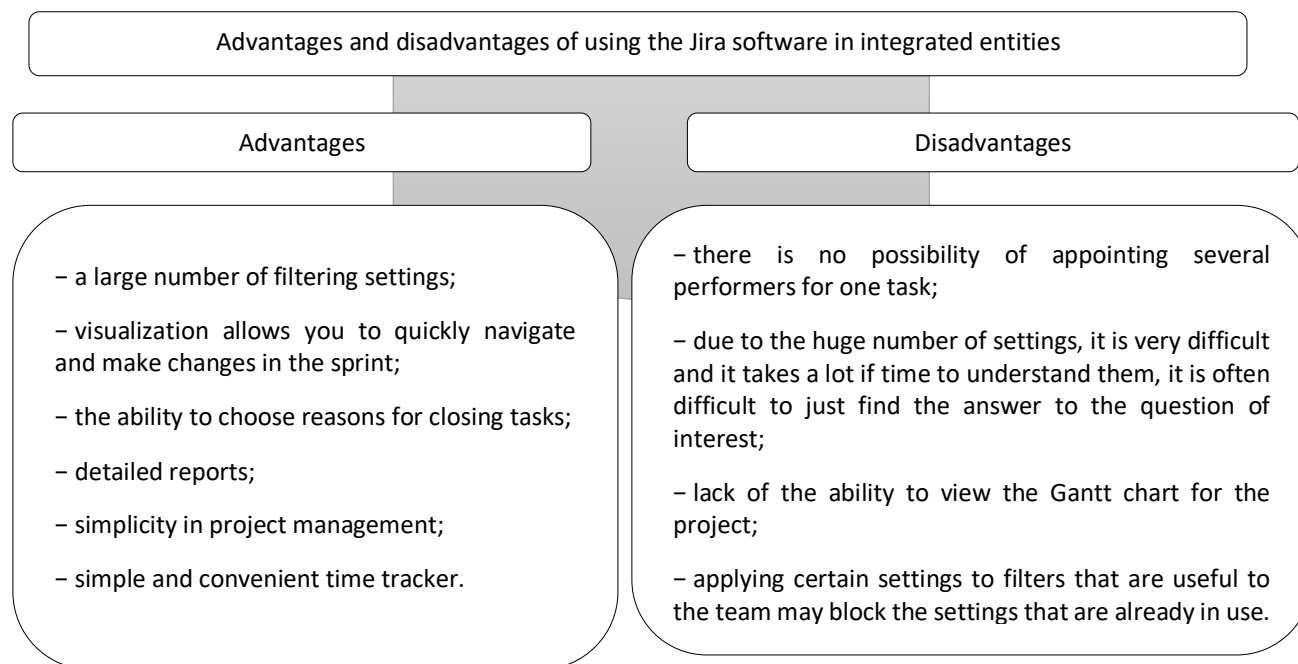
Advantages and disadvantages of using the Jira software in integrated entities

Advantages

Disadvantages

− a large number of filtering settings;

− visualization allows you to quickly navigate and make changes in the sprint;

− the ability to choose reasons for closing tasks;

− detailed reports;

− simplicity in project management;

− simple and convenient time tracker.

− there is no possibility of appointing several performers for one task;

− due to the huge number of settings, it is very difficult and it takes a lot if time to understand them, it is often difficult to just find the answer to the question of interest;

− lack of the ability to view the Gantt chart for the project;

− applying certain settings to filters that are useful to the team may block the settings that are already in use.